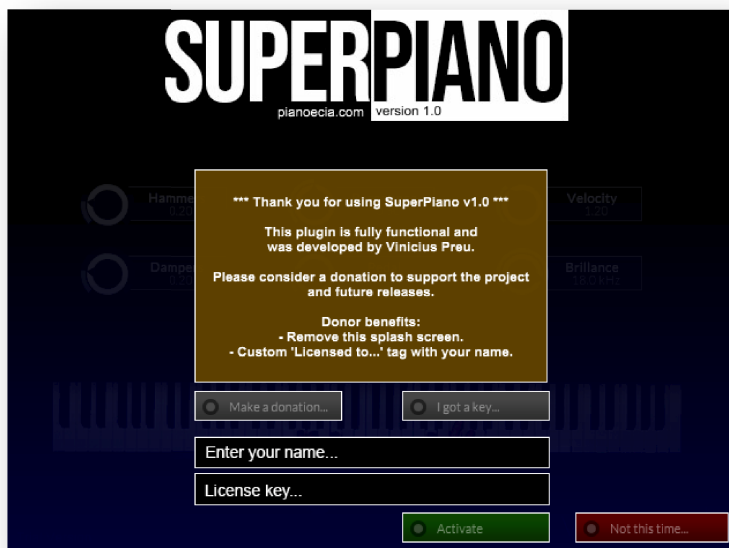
SUPERPIANO
pianoecia.com version 1.0

Hamme
0.20

Velocity
1.20

Dampe
0.2

Brilliance
18.0 KHz

*** Thank you for using SuperPiano v1.0 ***

This plugin is fully functional and was developed by Vinicius Preu.

Please consider a donation to support the project and future releases.

Donor benefits:
- Remove this splash screen.
- Custom 'Licensed to...' tag with your name.

Make a donation...

I got a key...

Enter your name...

License key...

Activate

Not this time...